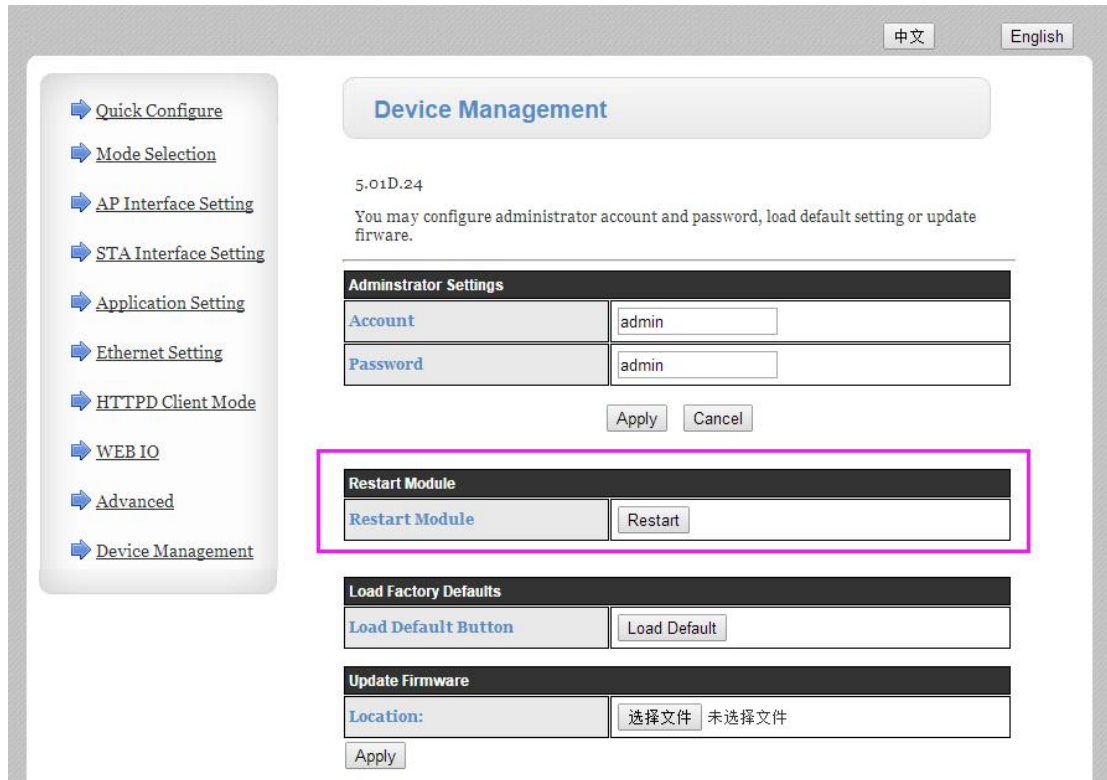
中文 English

Quick Configure
Mode Selection
AP Interface Setting
STA Interface Setting
Application Setting
Ethernet Setting
HTTPD Client Mode
WEB IO
Advanced
Device Management

Device Management

5.01D.24

You may configure administrator account and password, load default setting or update firware.

| Adminstrator Settings | |
|---|---|
| Account | admin |
| Password | admin |

Apply Cancel

| Restart Module | |
|---|---|
| Restart Module | Restart |

| Load Factory Defaults | |
|---|---|
| Load Default Button | Load Default |

| Update Firmware | |
|---|---|
| Location: | 选择文件 未选择文件 |

Apply